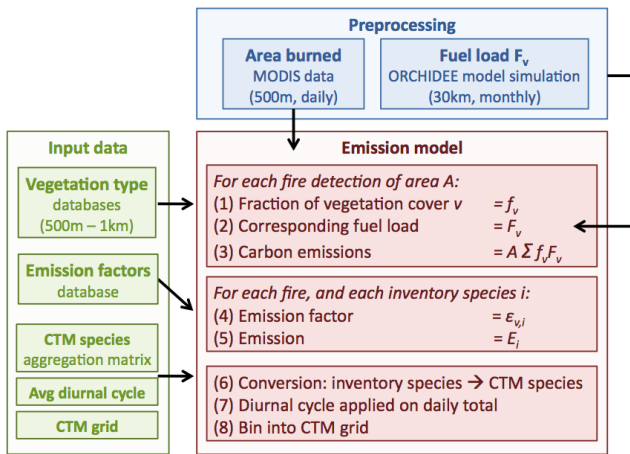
Preprocessing

Area burned
MODIS data
(500m, daily)

Fuel load $F_v$
ORCHIDEE model simulation
(30km, monthly)

Input data

Vegetation type
databases
(500m – 1km)

Emission factors
database

CTM species
aggregation matrix

Avg diurnal cycle

CTM grid

Emission model

For each fire detection of area A:
(1) Fraction of vegetation cover $v$ $= f_v$
(2) Corresponding fuel load $= F_v$
(3) Carbon emissions $= A \Sigma f_v F_v$

For each fire, and each inventory species i:
(4) Emission factor $= \varepsilon_{v,i}$
(5) Emission $= E_i$

(6) Conversion: inventory species → CTM species
(7) Diurnal cycle applied on daily total
(8) Bin into CTM grid